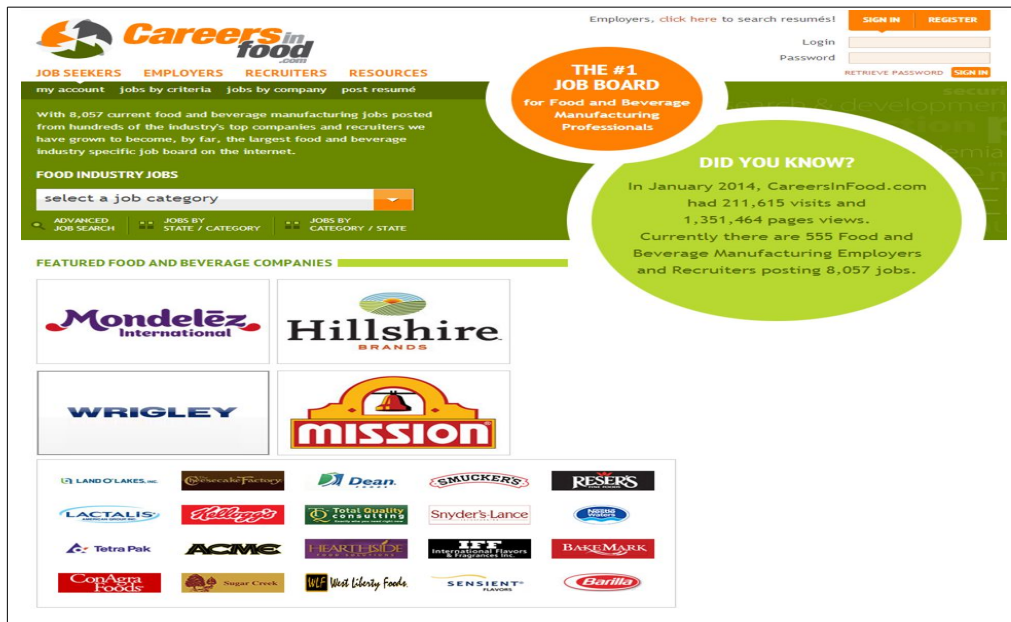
CareersinFood.com

Employers, click here to search resumés!

SIGN IN REGISTER

Login

Password

RETRIEVE PASSWORD SIGN IN

JOB SEEKERS EMPLOYERS RECRUITERS RESOURCES

my account jobs by criteria jobs by company post resumé

THE #1 JOB BOARD for Food and Beverage Manufacturing Professionals

With 8,057 current food and beverage manufacturing jobs posted from hundreds of the industry's top companies and recruiters we have grown to become, by far, the largest food and beverage industry specific job board on the internet.

FOOD INDUSTRY JOBS

select a job category

ADVANCED JOB SEARCH

JOBS BY STATE / CATEGORY

JOBS BY CATEGORY / STATE

DID YOU KNOW?

In January 2014, CareersInFood.com had 211,615 visits and 1,351,464 pages views. Currently there are 555 Food and Beverage Manufacturing Employers and Recruiters posting 8,057 jobs.

FEATURED FOOD AND BEVERAGE COMPANIES

Mondelēz International

Hillshire BRANDS

WRIGLEY

MISSION

LAND O'LAKES, INC.

The Cheesecake Factory

Dean Foods

SMUCKER'S

RESER'S

LACTALIS AMERICAN GROUP INC.

Kellogg's

Total Quality Consulting

Snyder's-Lance

Nestlé Waters

Tetra Pak

ACME

HEARTHSIDE FOOD SOLUTIONS

IFF International Flavors & Fragrances Inc.

BAKEMARK

ConAgra Foods

Sugar Creek

WLF West Liberty Foods

SENSIENT FLAVORS

Barilla